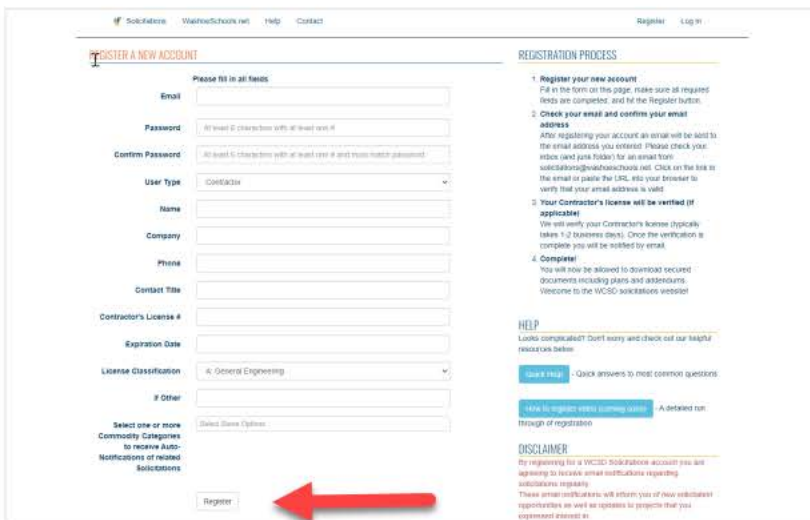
Solicitations WashoeSchools.net Help Contact

Register Log in

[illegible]GISTER A NEW ACCOUNT

Please fill in all fields

Email

Password
At least 6 characters with at least one #

Confirm Password
At least 6 characters with at least one # and must match password

User Type
Contractor

Name

Company

Phone

Contact Title

Contractor's License #

Expiration Date

License Classification
A: General Engineering

If Other

Select one or more Commodity Categories to receive Auto-Notifications of related Solicitations
Select Some Options

Register

REGISTRATION PROCESS

1. Register your new account
Fill in the form on this page, make sure all required fields are completed, and hit the Register button.

2. Check your email and confirm your email address
After registering your account an email will be sent to the email address you entered. Please check your inbox (and junk folder) for an email from solicitations@washoeschools.net. Click on the link in the email or paste the URL into your browser to verify that your email address is valid.

3. Your Contractor's license will be verified (if applicable)
We will verify your Contractor's license (typically takes 1-2 business days). Once the verification is complete you will be notified by email.

4. Complete!
You will now be allowed to download secured documents including plans and addendums. Welcome to the WCSD solicitations website!

HELP

Looks complicated? Don't worry and check out our helpful resources below.

Quick Help - Quick answers to most common questions

How to register video (coming soon) - A detailed run through of registration

DISCLAIMER

By registering for a WCSD Solicitations account you are agreeing to receive email notifications regarding solicitations regularly.
These email notifications will inform you of new solicitation opportunities as well as updates to projects that you expressed interest in.